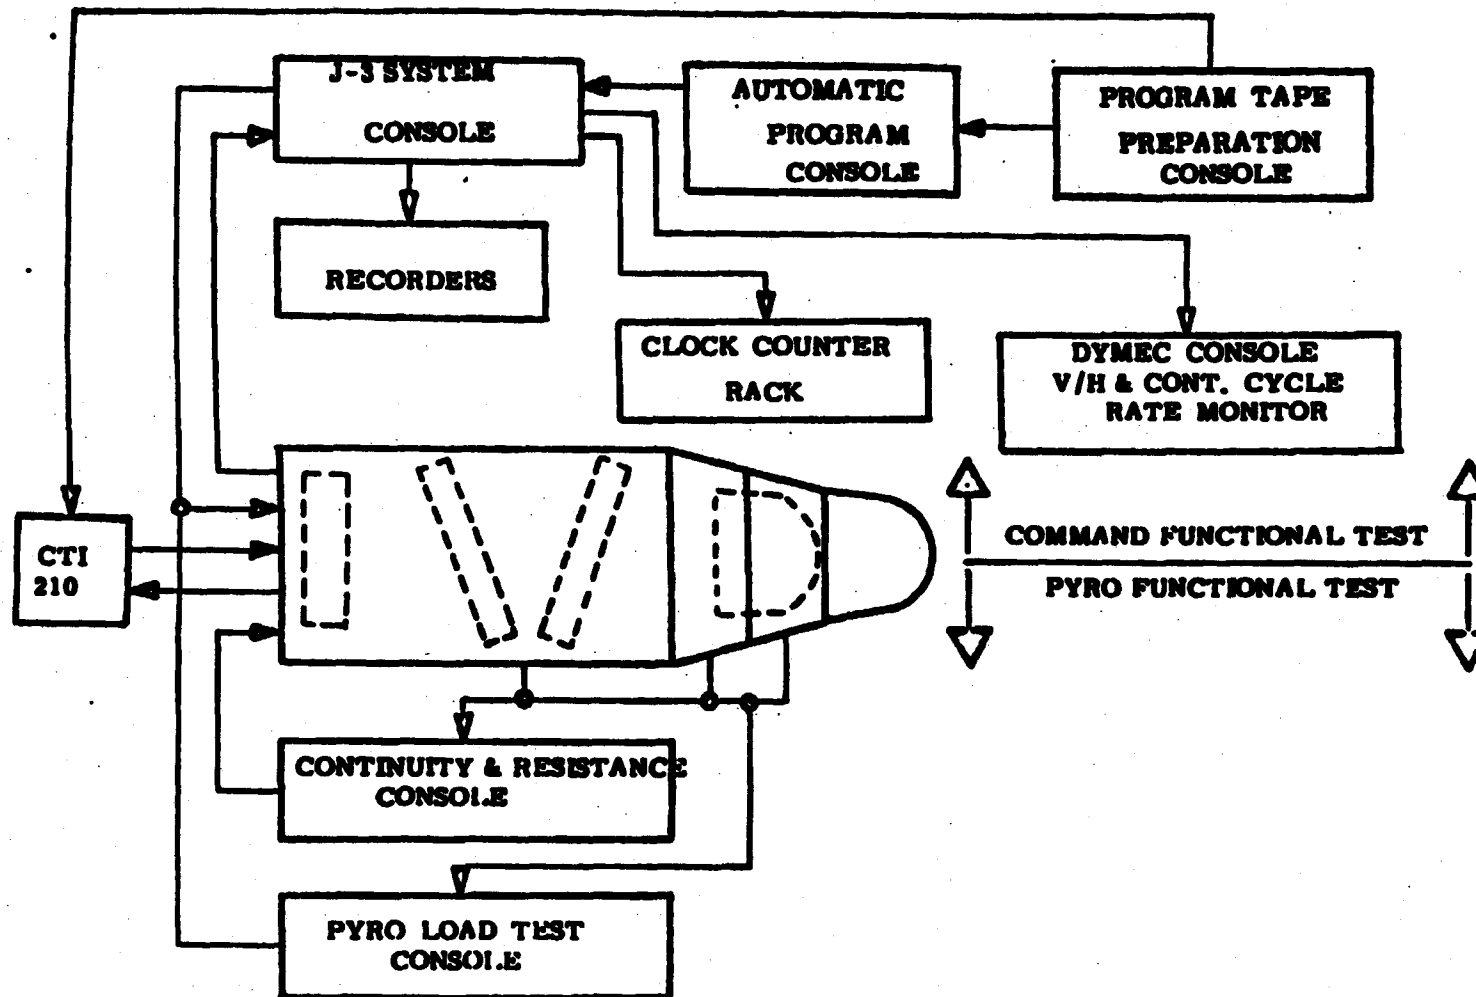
J-3 SYSTEM CONSOLE

AUTOMATIC PROGRAM CONSOLE

PROGRAM TAPE PREPARATION CONSOLE

RECORDERS

CLOCK COUNTER RACK

DYMEC CONSOLE V/H & CONT. CYCLE RATE MONITOR

CTI 210

COMMAND FUNCTIONAL TEST

PYRO FUNCTIONAL TEST

CONTINUITY & RESISTANCE CONSOLE

PYRO LOAD TEST CONSOLE